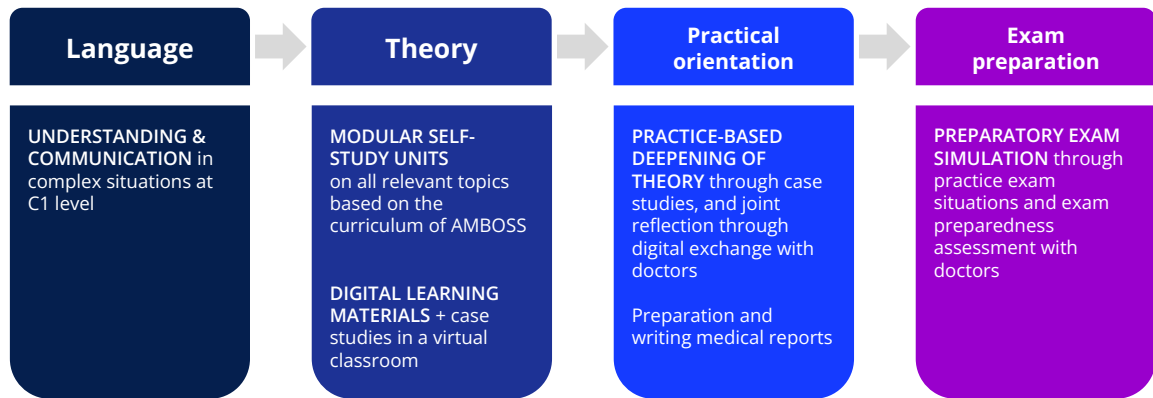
Language

UNDERSTANDING & COMMUNICATION in complex situations at C1 level

Theory

MODULAR SELF-STUDY UNITS on all relevant topics based on the curriculum of AMBOSS

DIGITAL LEARNING MATERIALS + case studies in a virtual classroom

Practical orientation

PRACTICE-BASED DEEPENING OF THEORY through case studies, and joint reflection through digital exchange with doctors

Preparation and writing medical reports

Exam preparation

PREPARATORY EXAM SIMULATION through practice exam situations and exam preparedness assessment with doctors